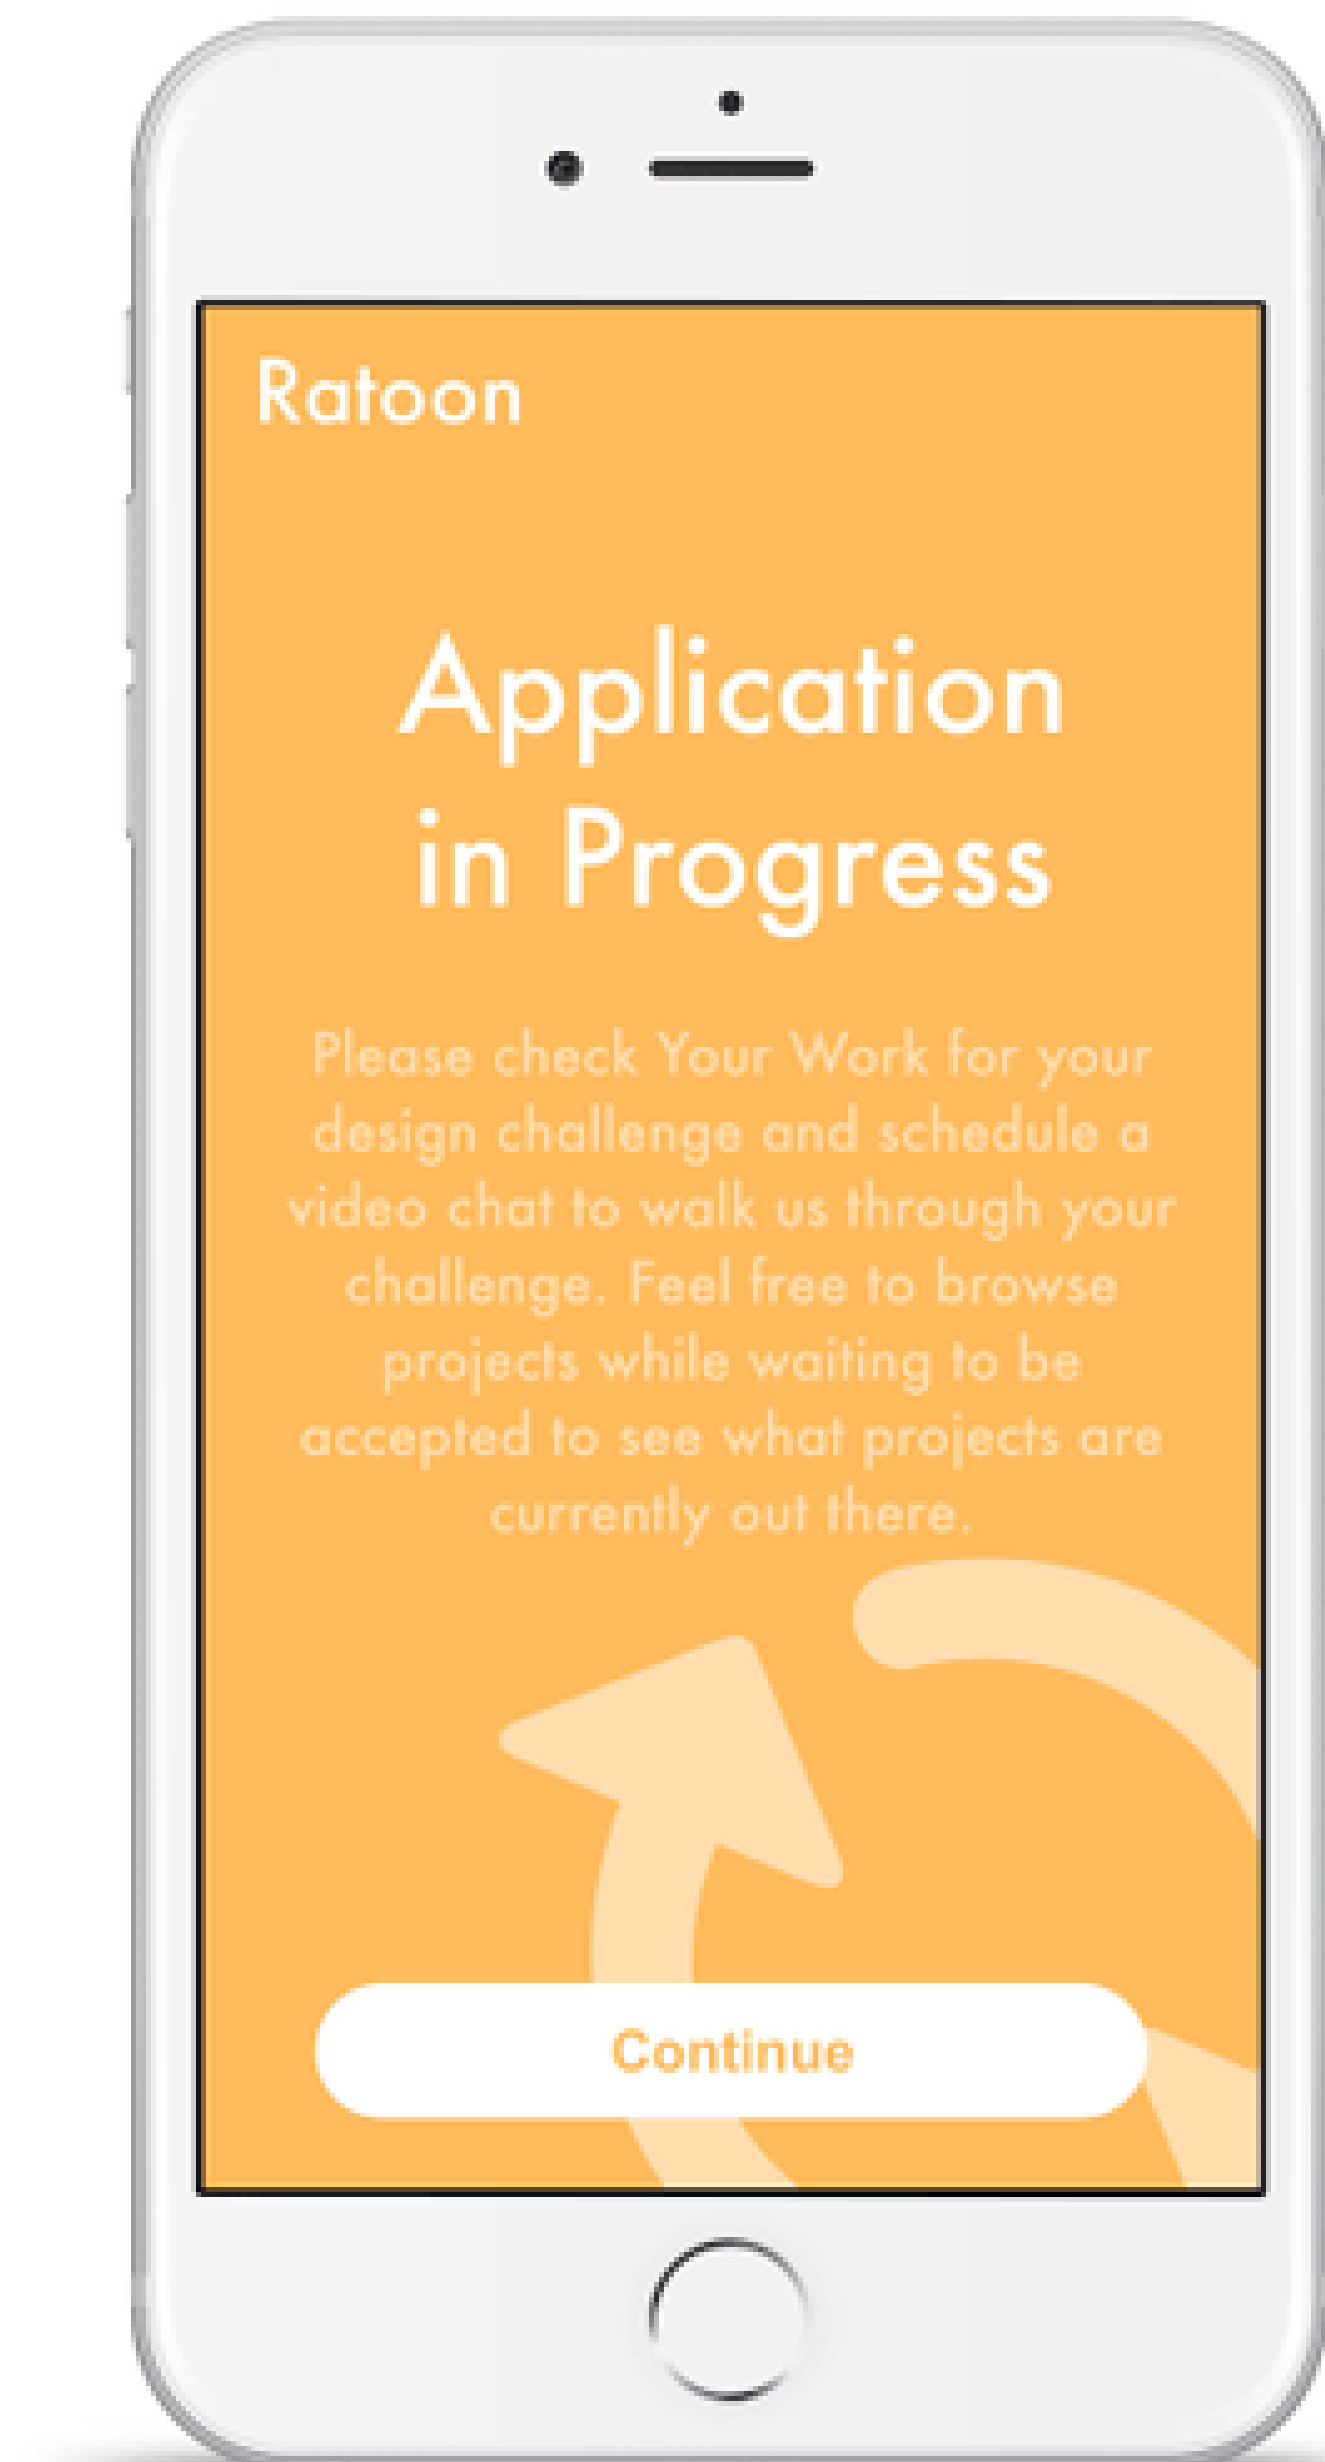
Ratoon

Application in Progress

Please check Your Work for your design challenge and schedule a video chat to walk us through your challenge. Feel free to browse projects while waiting to be accepted to see what projects are currently out there.

Continue